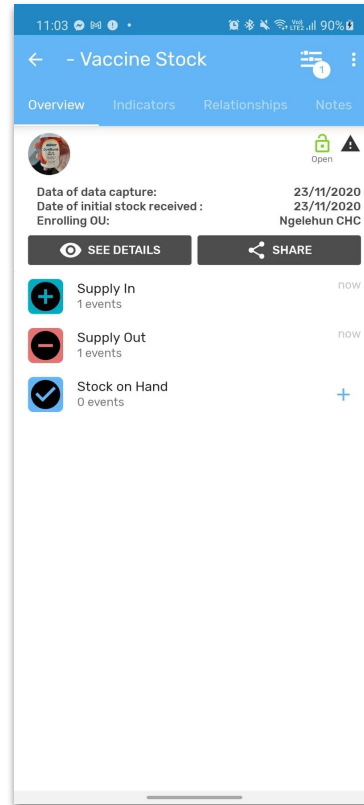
11:03 90%

← - Vaccine Stock 1

Overview Indicators Relationships Notes

Open

Data of data capture: 23/11/2020
Date of initial stock received : 23/11/2020
Enrolling OU: Ngelehun CHC

SEE DETAILS SHARE

Supply In
1 events
now

Supply Out
1 events
now

Stock on Hand
0 events
+